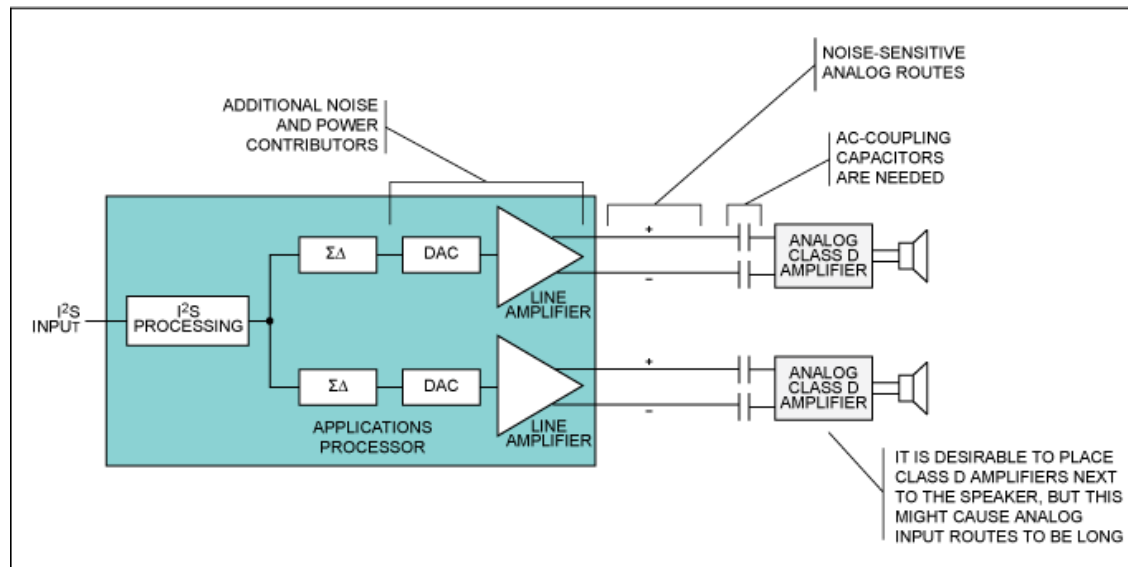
NOISE-SENSITIVE ANALOG ROUTES

ADDITIONAL NOISE AND POWER CONTRIBUTORS

AC-COUPLING CAPACITORS ARE NEEDED

$\Sigma\Delta$

DAC

+

-

ANALOG CLASS D AMPLIFIER

$I^2S$ INPUT

$I^2S$ PROCESSING

LINE AMPLIFIER

$\Sigma\Delta$

DAC

+

-

ANALOG CLASS D AMPLIFIER

APPLICATIONS PROCESSOR

LINE AMPLIFIER

IT IS DESIRABLE TO PLACE CLASS D AMPLIFIERS NEXT TO THE SPEAKER, BUT THIS MIGHT CAUSE ANALOG INPUT ROUTES TO BE LONG